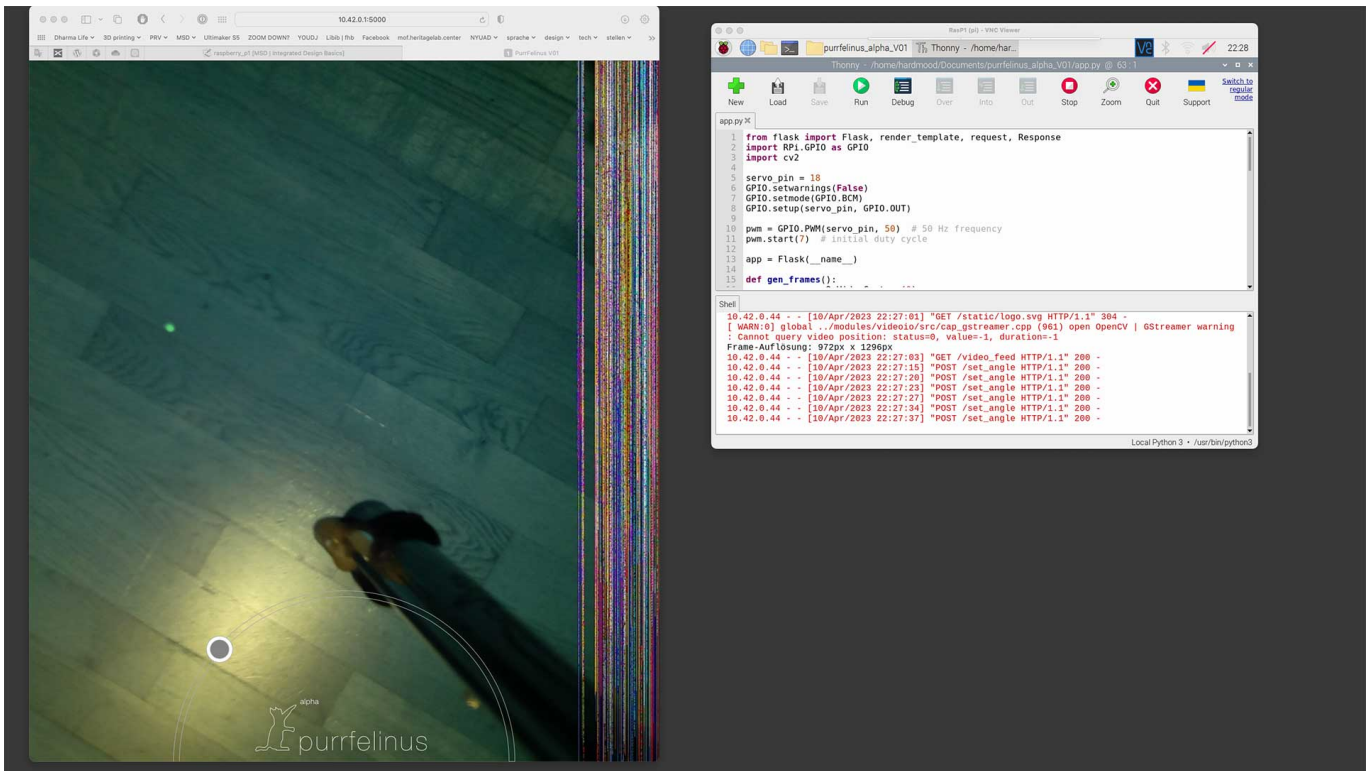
10.42.0.1:5000

Dharma Life 3D printing PRV MSD Ultimaker S5 ZOOM DOWN? YOUDJ Libib | fhb Facebook mof.heritagelab.center NYUAD sprache design tech stellen

raspberry_pi1 [MSD | Integrated Design Basics]

PurrFelinus V01

alpha
purrfelinus

RasPi (pi) - VNC Viewer

purrfelinus_alpha_V01 Thonny - /home/har...

22:28

Thonny - /home/hardmood/Documents/purrfelinus_alpha_V01/app.py @ 63 : 1

New Load Save Run Debug Over Into Out Stop Zoom Quit Support

Switch to regular mode

app.py ×

```
1 from flask import Flask, render_template, request, Response
2 import RPi.GPIO as GPIO
3 import cv2
4
5 servo_pin = 18
6 GPIO.setwarnings(False)
7 GPIO.setmode(GPIO.BCM)
8 GPIO.setup(servo_pin, GPIO.OUT)
9
10 pwm = GPIO.PWM(servo_pin, 50)  # 50 Hz frequency
11 pwm.start(7)  # initial duty cycle
12
13 app = Flask(__name__)
14
15 def gen_frames():
```

Shell

10.42.0.44 - - [10/Apr/2023 22:27:01] "GET /static/logo.svg HTTP/1.1" 304 -
[ WARN:0] global ../modules/videoio/src/cap_gstreamer.cpp (961) open OpenCV | GStreamer warning : Cannot query video position: status=0, value=-1, duration=-1
Frame-Auflösung: 972px x 1296px
10.42.0.44 - - [10/Apr/2023 22:27:03] "GET /video_feed HTTP/1.1" 200 -
10.42.0.44 - - [10/Apr/2023 22:27:15] "POST /set_angle HTTP/1.1" 200 -
10.42.0.44 - - [10/Apr/2023 22:27:20] "POST /set_angle HTTP/1.1" 200 -
10.42.0.44 - - [10/Apr/2023 22:27:23] "POST /set_angle HTTP/1.1" 200 -
10.42.0.44 - - [10/Apr/2023 22:27:27] "POST /set_angle HTTP/1.1" 200 -
10.42.0.44 - - [10/Apr/2023 22:27:34] "POST /set_angle HTTP/1.1" 200 -
10.42.0.44 - - [10/Apr/2023 22:27:37] "POST /set_angle HTTP/1.1" 200 -

Local Python 3 • /usr/bin/python3